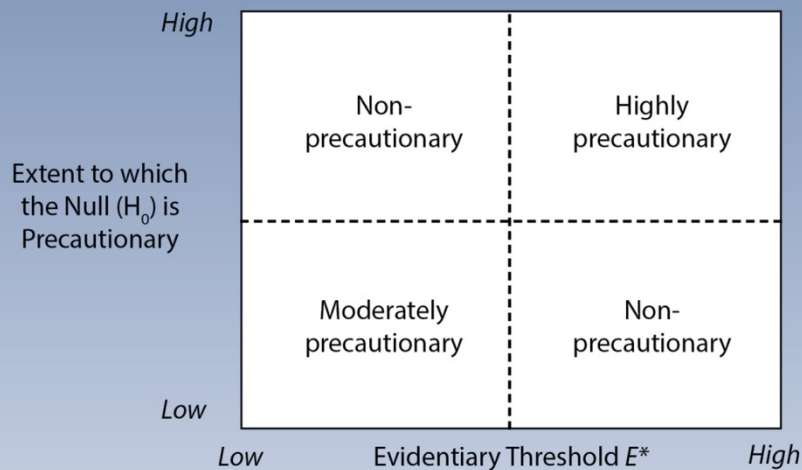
High

Extent to which the Null ($H_0$) is Precautionary

Low

| | |
|---|---|
| Non-precautionary | Highly precautionary |
| Moderately precautionary | Non-precautionary |

Low Evidentiary Threshold $E^*$ High